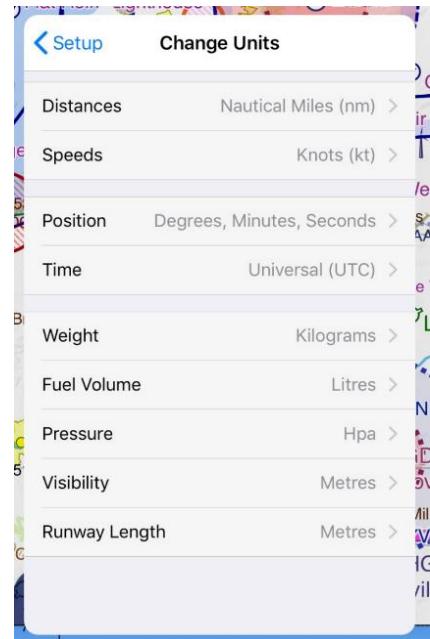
< Setup Change Units

Distances Nautical Miles (nm) >

Speeds Knots (kt) >

Position Degrees, Minutes, Seconds >

Time Universal (UTC) >

Weight Kilograms >

Fuel Volume Litres >

Pressure Hpa >

Visibility Metres >

Runway Length Metres >